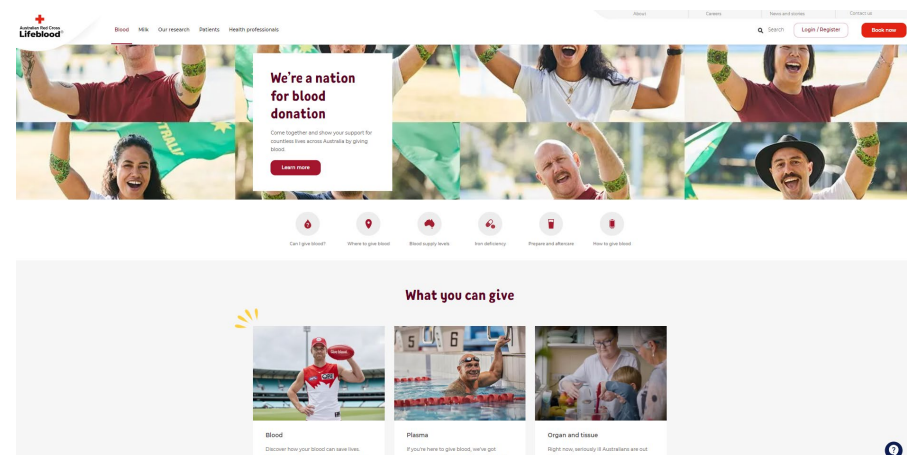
About | Careers | News and stories | Contact us

Australian Red Cross Lifeblood

Blood Milk Our research Patients Health professionals

Search Login / Register Book now

We're a nation for blood donation

Come together and show your support for countless lives across Australia by giving blood.

Learn more

Can I give blood? Where to give blood Blood supply levels Iron deficiency Prepare and aftercare How to give blood

What you can give

Blood
Discover how your blood can save lives.

Plasma
If you're here to give blood, we've got

Organ and tissue
Right now, seriously ill Australians are out